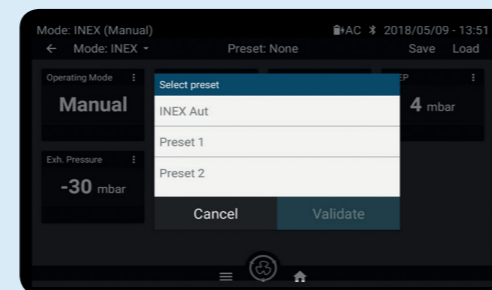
Mode: INEX (Manual)
AC 2018/05/09 - 13:51
← Mode: INEX ▾
Preset: None
Save Load

Operating Mode ⋮
Manual

Exh. Pressure ⋮
-30 mbar

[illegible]EP ⋮
4 mbar

Select preset
INEX Aut
Preset 1
Preset 2
Cancel
Validate